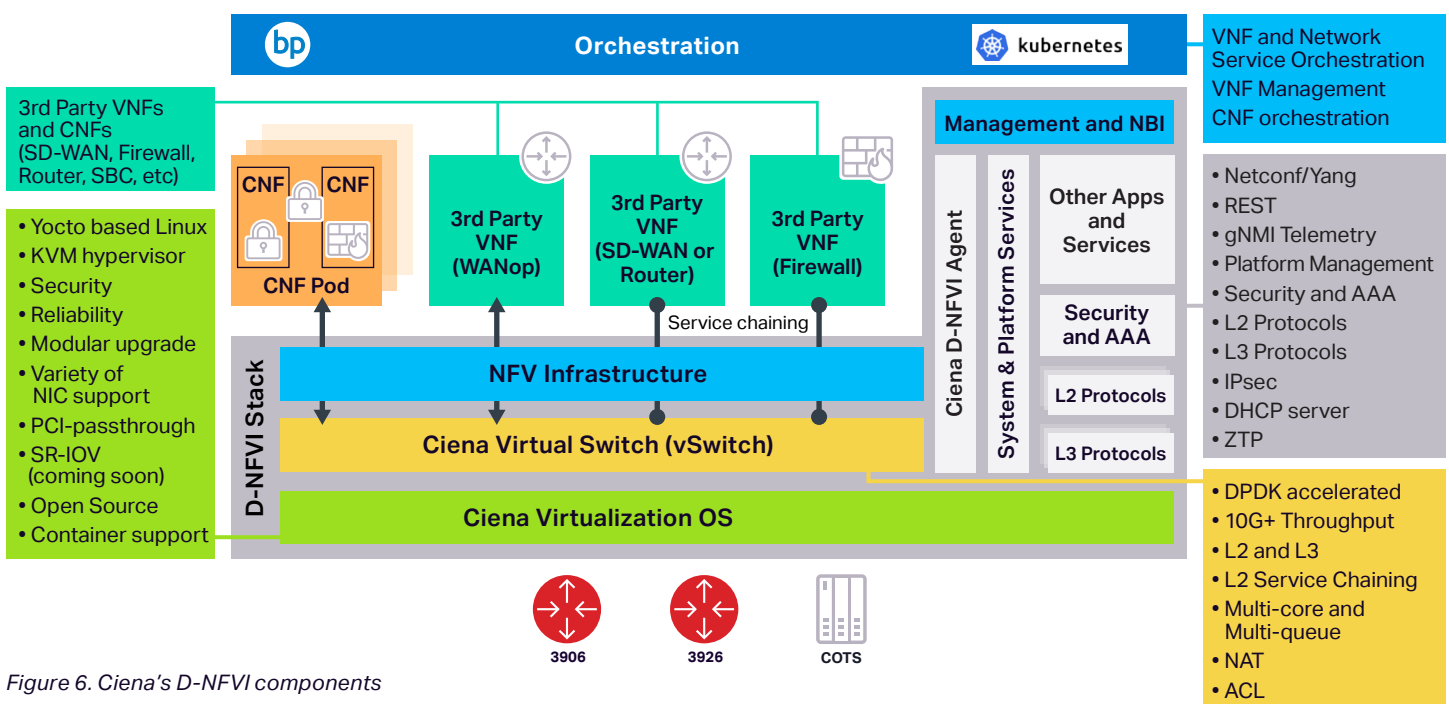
bp

Orchestration

kubernetes

VNF and Network Service Orchestration
VNF Management
CNF orchestration

3rd Party VNFs and CNFs (SD-WAN, Firewall, Router, SBC, etc)

• Yocto based Linux
• KVM hypervisor
• Security
• Reliability
• Modular upgrade
• Variety of NIC support
• PCI-passthrough
• SR-IOV (coming soon)
• Open Source
• Container support

CNF
CNF
CNF Pod

3rd Party VNF (WANop)

3rd Party VNF (SD-WAN or Router)

3rd Party VNF (Firewall)

Service chaining

Management and NBI

Ciena D-NFVI Agent

System & Platform Services

Other Apps and Services

Security and AAA

L2 Protocols

L3 Protocols

• Netconf/Yang
• REST
• gNMI Telemetry
• Platform Management
• Security and AAA
• L2 Protocols
• L3 Protocols
• IPsec
• DHCP server
• ZTP

D-NFVI Stack

NFV Infrastructure

Ciena Virtual Switch (vSwitch)

Ciena Virtualization OS

• DPDK accelerated
• 10G+ Throughput
• L2 and L3
• L2 Service Chaining
• Multi-core and Multi-queue
• NAT
• ACL

3906
3926
COTS

Figure 6. Ciena's D-NFVI components